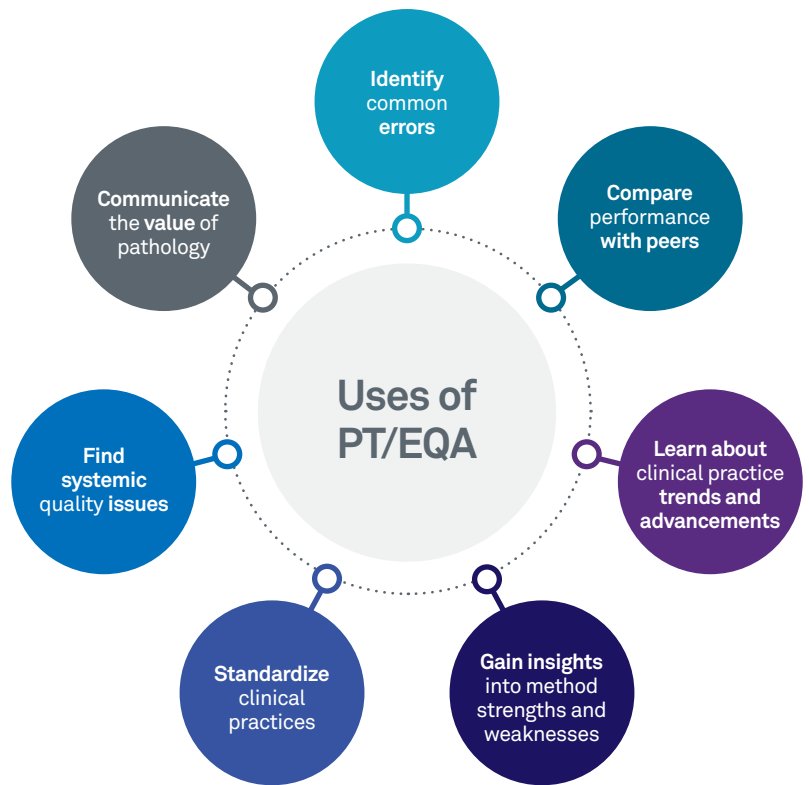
Uses of PT/EQA

Identify common errors

Compare performance with peers

Learn about clinical practice trends and advancements

Gain insights into method strengths and weaknesses

Standardize clinical practices

Find systemic quality issues

Communicate the value of pathology